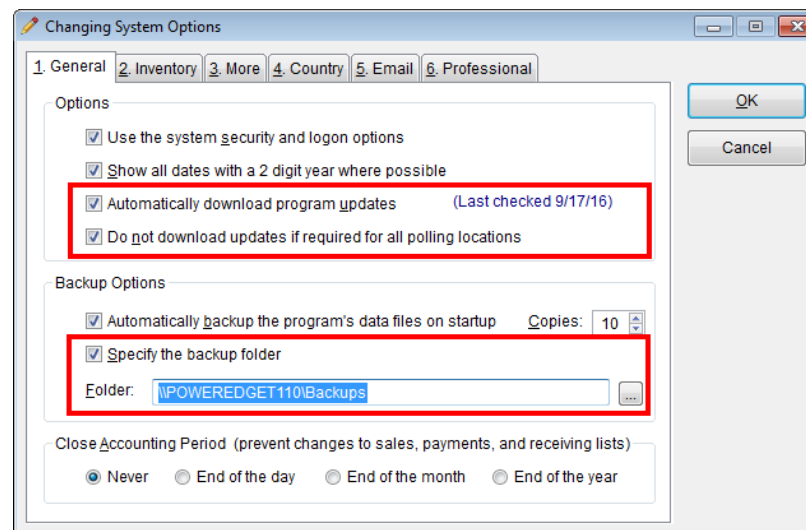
Changing System Options

1. General | 2. Inventory | 3. More | 4. Country | 5. Email | 6. Professional

OK

Cancel

Options

Use the system security and logon options

Show all dates with a 2 digit year where possible

Automatically download program updates (Last checked 9/17/16)

Do not download updates if required for all polling locations

Backup Options

Automatically backup the program's data files on startup Copies: 10

Specify the backup folder

Folder: \\POWEREDGET110\Backups ...

Close Accounting Period (prevent changes to sales, payments, and receiving lists)

Never End of the day End of the month End of the year